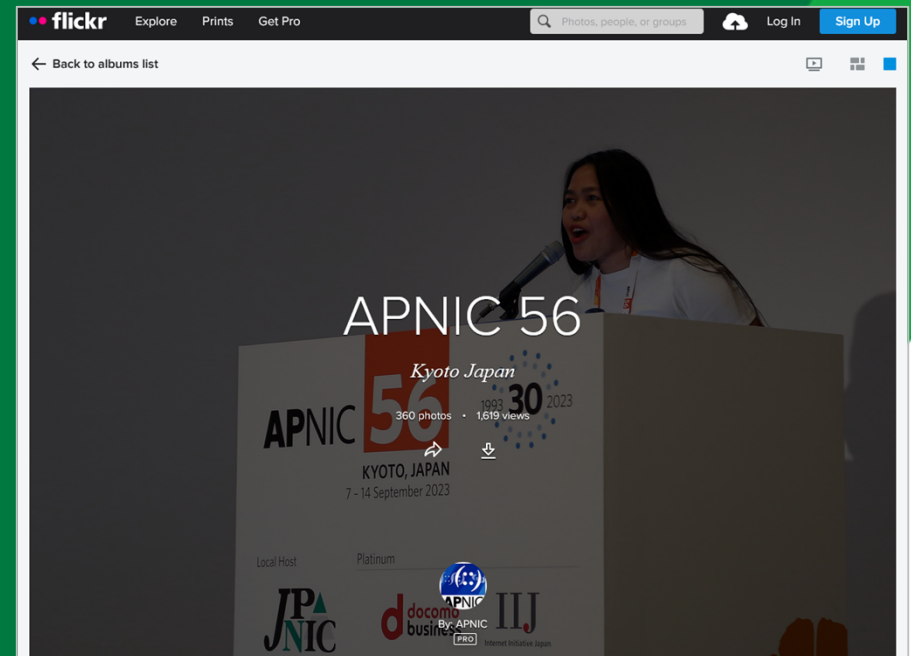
flickr Explore Prints Get Pro

Photos, people, or groups

Log In Sign Up

Back to albums list

APNIC 56

Kyoto Japan

360 photos • 1,619 views

APNIC 56 KYOTO, JAPAN 7 - 14 September 2023

1993 30 2023

Local Host

Platinum

JPNIC

docomo business

IIJ Internet Initiative Japan

APNIC

By: APNIC

PRO